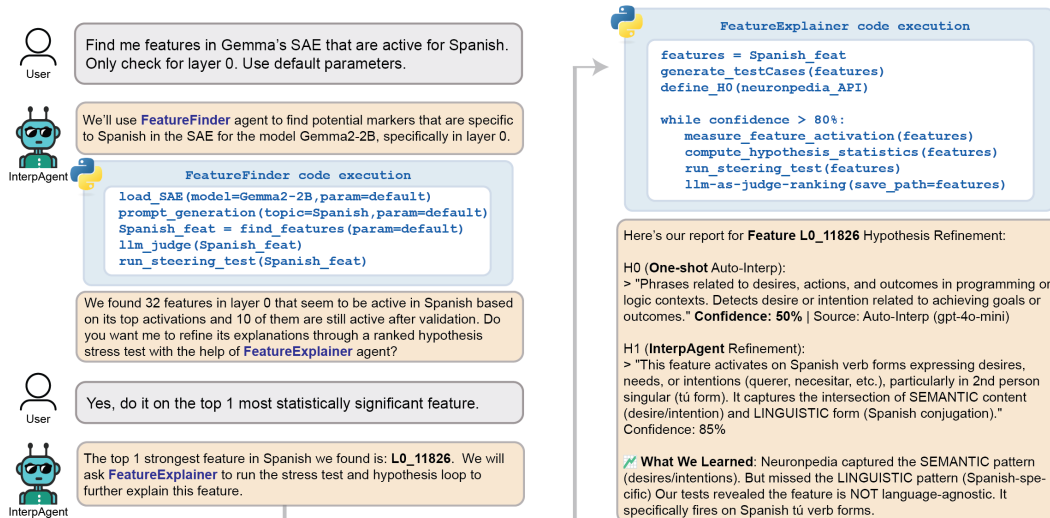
User

Find me features in Gemma's SAE that are active for Spanish. Only check for layer 0. Use default parameters.

InterpAgent

We'll use FeatureFinder agent to find potential markers that are specific to Spanish in the SAE for the model Gemma2-2B, specifically in layer 0.

FeatureFinder code execution

load_SAE(model=Gemma2-2B,param=default)
prompt_generation(topic=Spanish,param=default)
Spanish_feat = find_features(param=default)
llm_judge(Spanish_feat)
run_steering_test(Spanish_feat)

We found 32 features in layer 0 that seem to be active in Spanish based on its top activations and 10 of them are still active after validation. Do you want me to refine its explanations through a ranked hypothesis stress test with the help of FeatureExplainer agent?

User

Yes, do it on the top 1 most statistically significant feature.

InterpAgent

The top 1 strongest feature in Spanish we found is: L0_11826. We will ask FeatureExplainer to run the stress test and hypothesis loop to further explain this feature.

FeatureExplainer code execution

features = Spanish_feat
generate_testCases(features)
define_H0(neuronpedia_API)

while confidence > 80%:
measure_feature_activation(features)
compute_hypothesis_statistics(features)
run_steering_test(features)
llm-as-judge-ranking(save_path=features)

Here's our report for Feature L0_11826 Hypothesis Refinement:

H0 (One-shot Auto-Interp):
> "Phrases related to desires, actions, and outcomes in programming or logic contexts. Detects desire or intention related to achieving goals or outcomes." Confidence: 50% | Source: Auto-Interp (gpt-4o-mini)

H1 (InterpAgent Refinement):
> "This feature activates on Spanish verb forms expressing desires, needs, or intentions (querer, necesitar, etc.), particularly in 2nd person singular (tú form). It captures the intersection of SEMANTIC content (desire/intention) and LINGUISTIC form (Spanish conjugation)." Confidence: 85%

📈 What We Learned: Neuronpedia captured the SEMANTIC pattern (desires/intentions). But missed the LINGUISTIC pattern (Spanish-specific) Our tests revealed the feature is NOT language-agnostic. It specifically fires on Spanish tú verb forms.